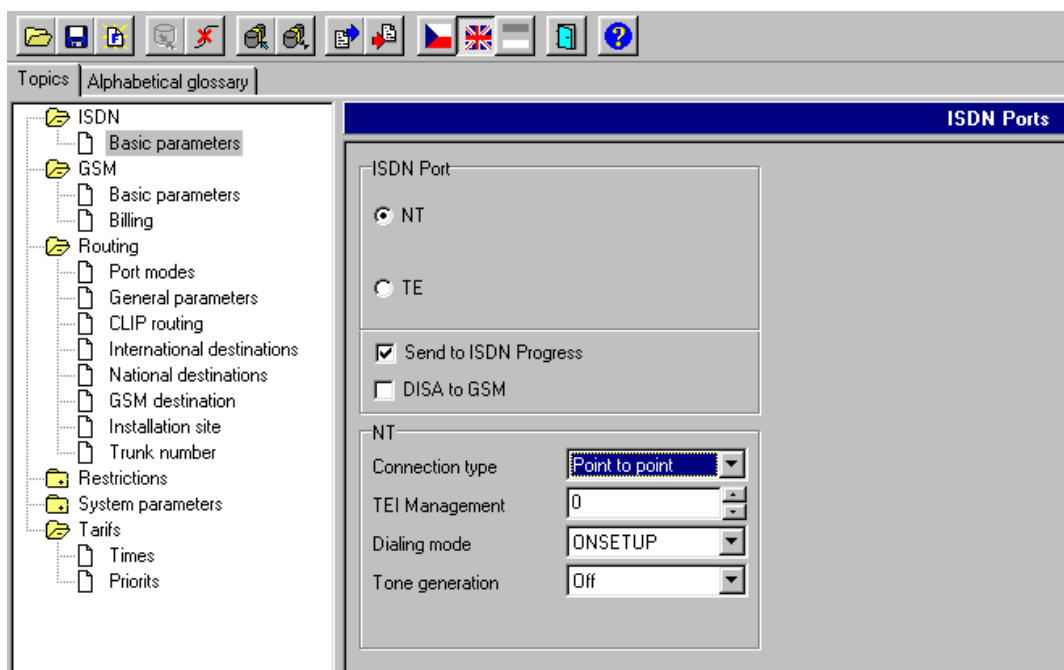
Topics | Alphabetical glossary

ISDN
Basic parameters
GSM
Basic parameters
Billing
Routing
Port modes
General parameters
CLIP routing
International destinations
National destinations
GSM destination
Installation site
Trunk number
Restrictions
System parameters
Tarifs
Times
Priorits

ISDN Ports

ISDN Port
NT
TE

Send to ISDN Progress
DISA to GSM

NT
Connection type Point to point
TEI Management 0
Dialing mode ONSETUP
Tone generation Off